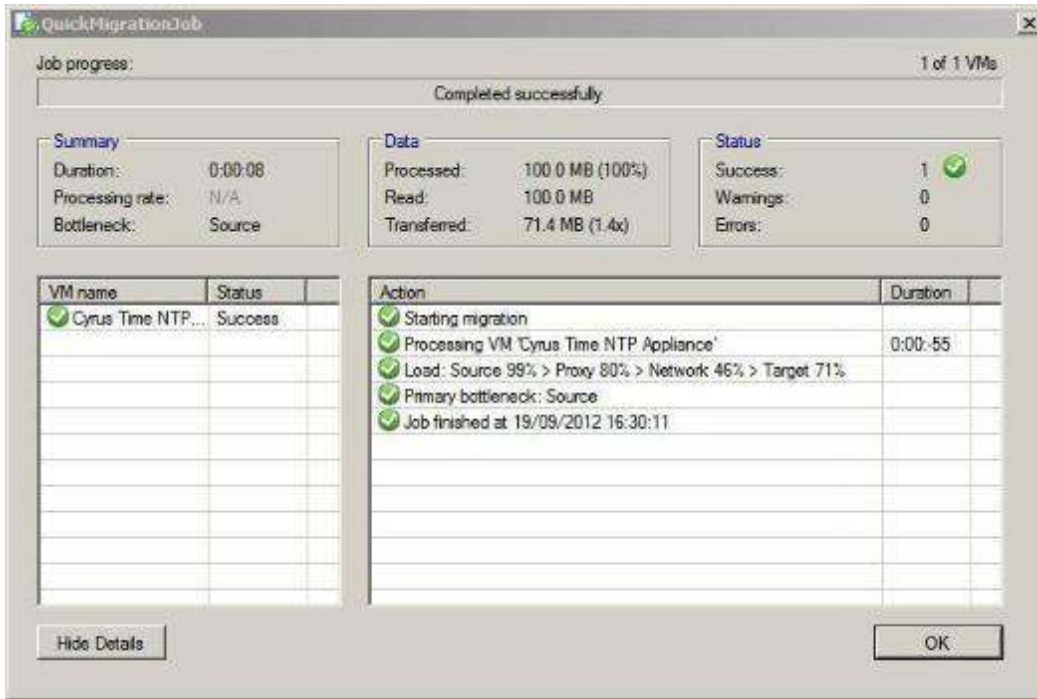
QuickMigrationJob

Job progress:

1 of 1 VMs

Completed successfully

Summary

Duration: 0:00:08

Processing rate: N/A

Bottleneck: Source

Data

Processed: 100.0 MB (100%)

Read: 100.0 MB

Transferred: 71.4 MB (1.4x)

Status

Success: 1

Warnings: 0

Errors: 0

| VM name | Status |
|---|---|
| Cyrus Time NTP... | Success |

| Action | Duration |
|---|---|
| Starting migration | |
| Processing VM 'Cyrus Time NTP Appliance' | 0:00:55 |
| Load: Source 99% > Proxy 80% > Network 46% > Target 71% | |
| Primary bottleneck: Source | |
| Job finished at 19/09/2012 16:30:11 | |

Hide Details

OK